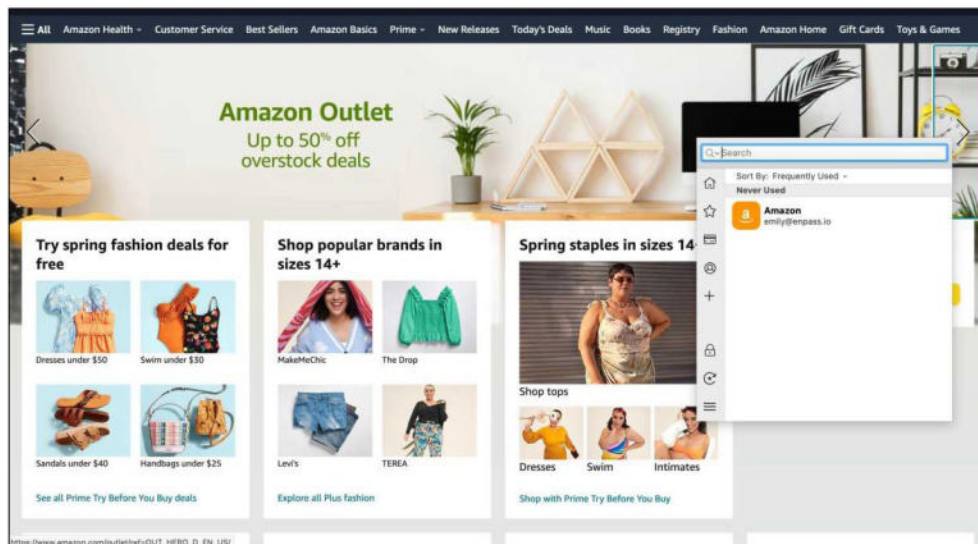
All Amazon Health Customer Service Best Sellers Amazon Basics Prime New Releases Today's Deals Music Books Registry Fashion Amazon Home Gift Cards Toys & Games

Amazon Outlet
Up to 50% off
overstock deals

Search
Sort By: Frequently Used
Never Used
Amazon
emily@enpass.io

Try spring fashion deals for free
Dresses under $50
Swim under $30
Sandals under $40
Handbags under $25
See all Prime Try Before You Buy deals

Shop popular brands in sizes 14+
MakeMeChic
The Drop
Levi's
TEREA
Explore all Plus fashion

Spring staples in sizes 14+
Shop tops
Dresses
Swim
Intimates
Shop with Prime Try Before You Buy

https://www.amazon.com/outlet/ref=OUT_HERO_D_EN_US/